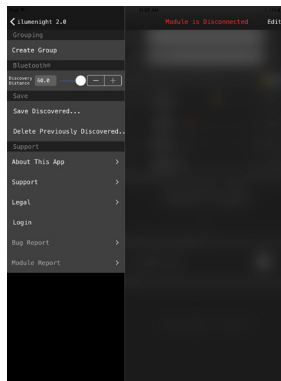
ilumenight 2.0
Module is Disconnected
Edit
Grouping
Create Group
Bluetooth®
Discovery Distance
50.0
Save
Save Discovered...
Delete Previously Discovered...
Support
About This App
Support
Legal
Login
Bug Report
Module Report